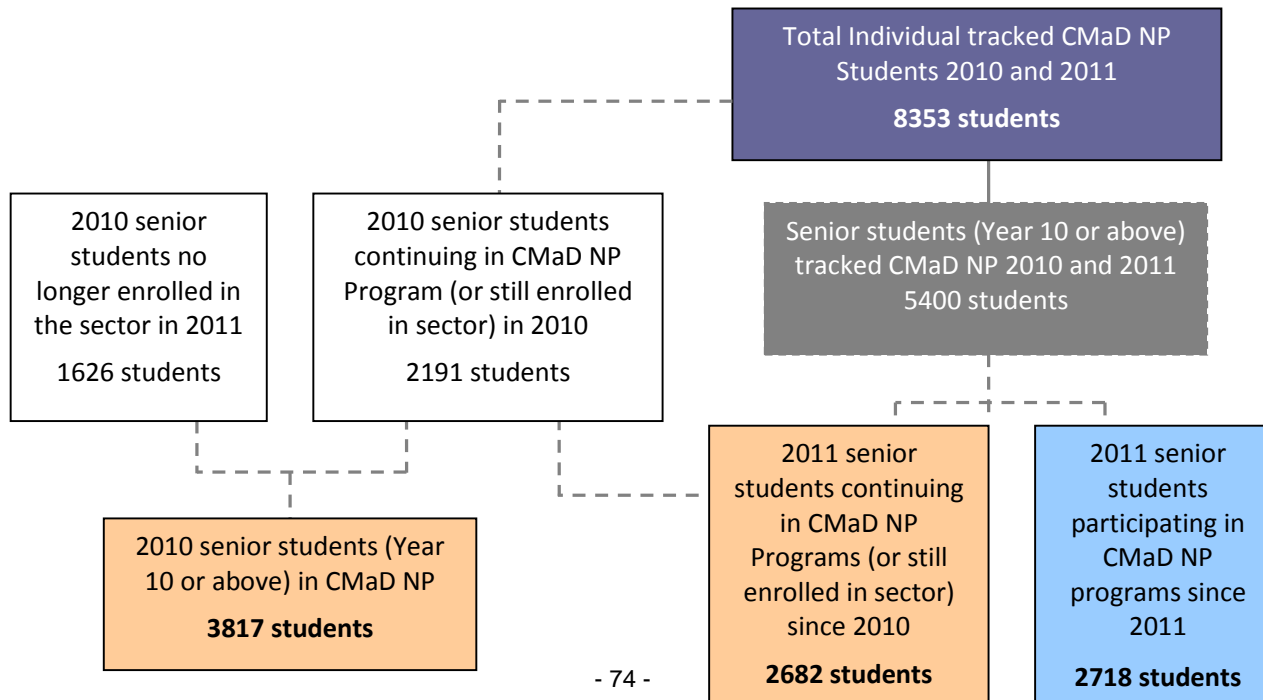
Total Individual tracked CMaD NP Students 2010 and 2011

**8353 students**

2010 senior students no longer enrolled in the sector in 2011

1626 students

2010 senior students continuing in CMaD NP Program (or still enrolled in sector) in 2010

2191 students

Senior students (Year 10 or above) tracked CMaD NP 2010 and 2011 5400 students

2010 senior students (Year 10 or above) in CMaD NP

**3817 students**

2011 senior students continuing in CMaD NP Programs (or still enrolled in sector) since 2010

**2682 students**

2011 senior students participating in CMaD NP programs since 2011

**2718 students**

- 74 -